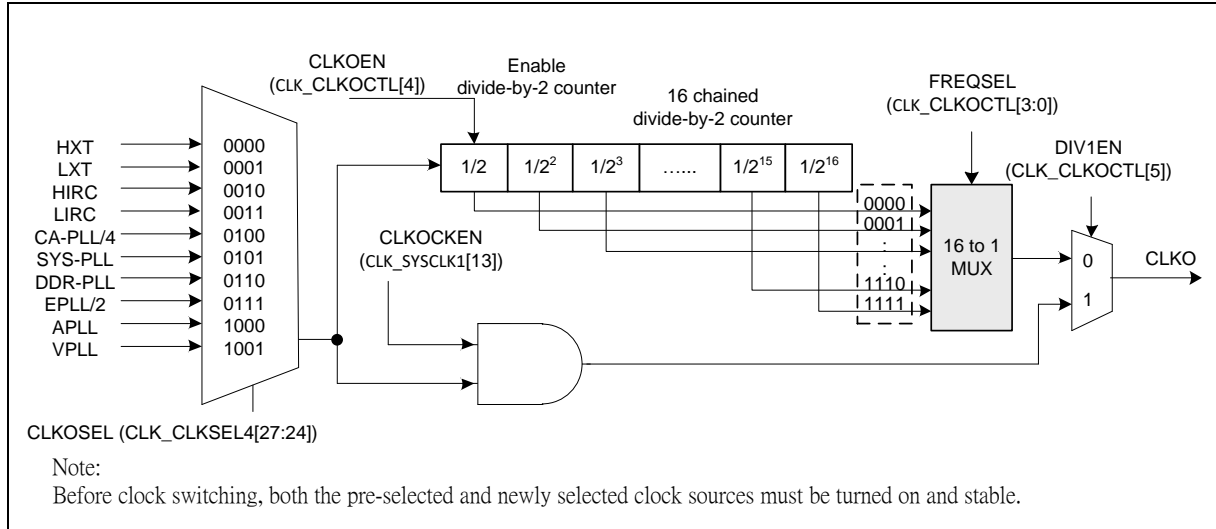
CLKOEN
(CLK_CLKOCTL[4])

Enable
divide-by-2 counter

16 chained
divide-by-2 counter

FREQSEL
(CLK_CLKOCTL[3:0])

DIV1EN
(CLK_CLKOCTL[5])

HXT
LXT
HIRC
LIRC
CA-PLL/4
SYS-PLL
DDR-PLL
EPLL/2
APLL
VPLL

0000
0001
0010
0011
0100
0101
0110
0111
1000
1001

| 1/2 | $1/2^2$ | $1/2^3$ | …… | $1/2^{15}$ | $1/2^{16}$ |
|---|---|---|---|---|---|

0000
0001
:
:
1110
1111

16 to 1
MUX

0
1

CLKO

CLKOCKEN
(CLK_SYSCLK1[13])

CLKOSEL (CLK_CLKSEL4[27:24])

Note:
Before clock switching, both the pre-selected and newly selected clock sources must be turned on and stable.